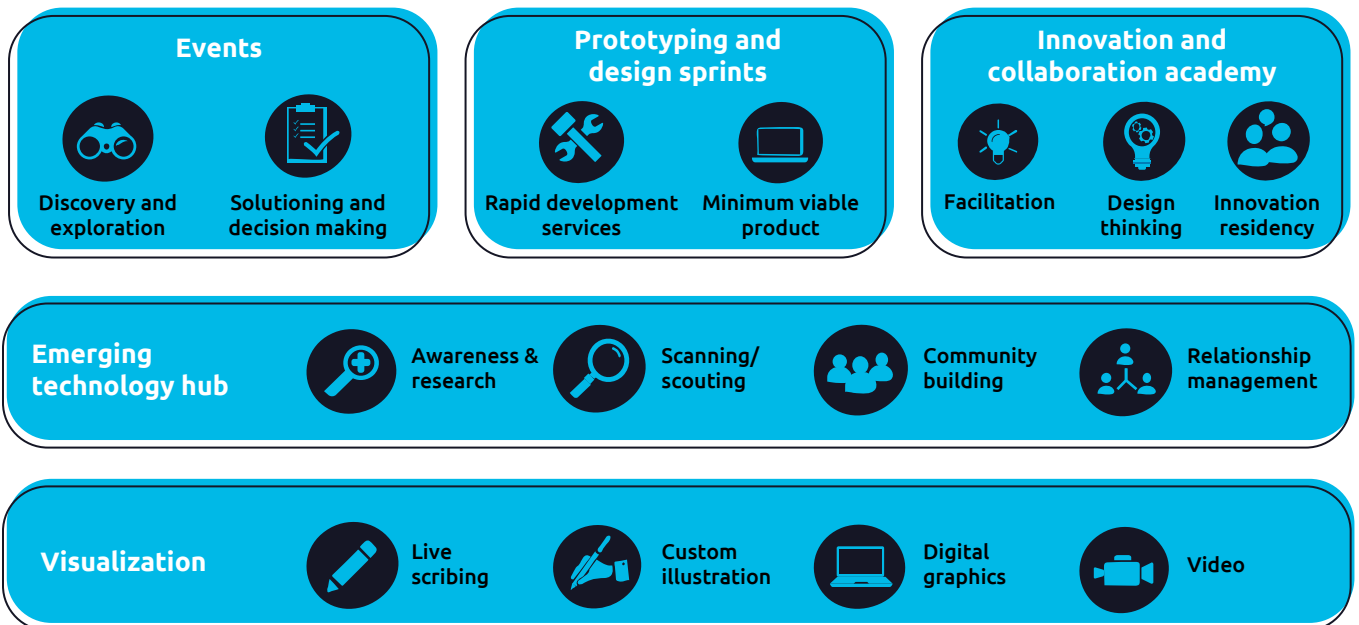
Events

Discovery and exploration

Solutioning and decision making

Prototyping and design sprints

Rapid development services

Minimum viable product

Innovation and collaboration academy

Facilitation

Design thinking

Innovation residency

Emerging technology hub

Awareness & research

Scanning/ scouting

Community building

Relationship management

Visualization

Live scribing

Custom illustration

Digital graphics

Video